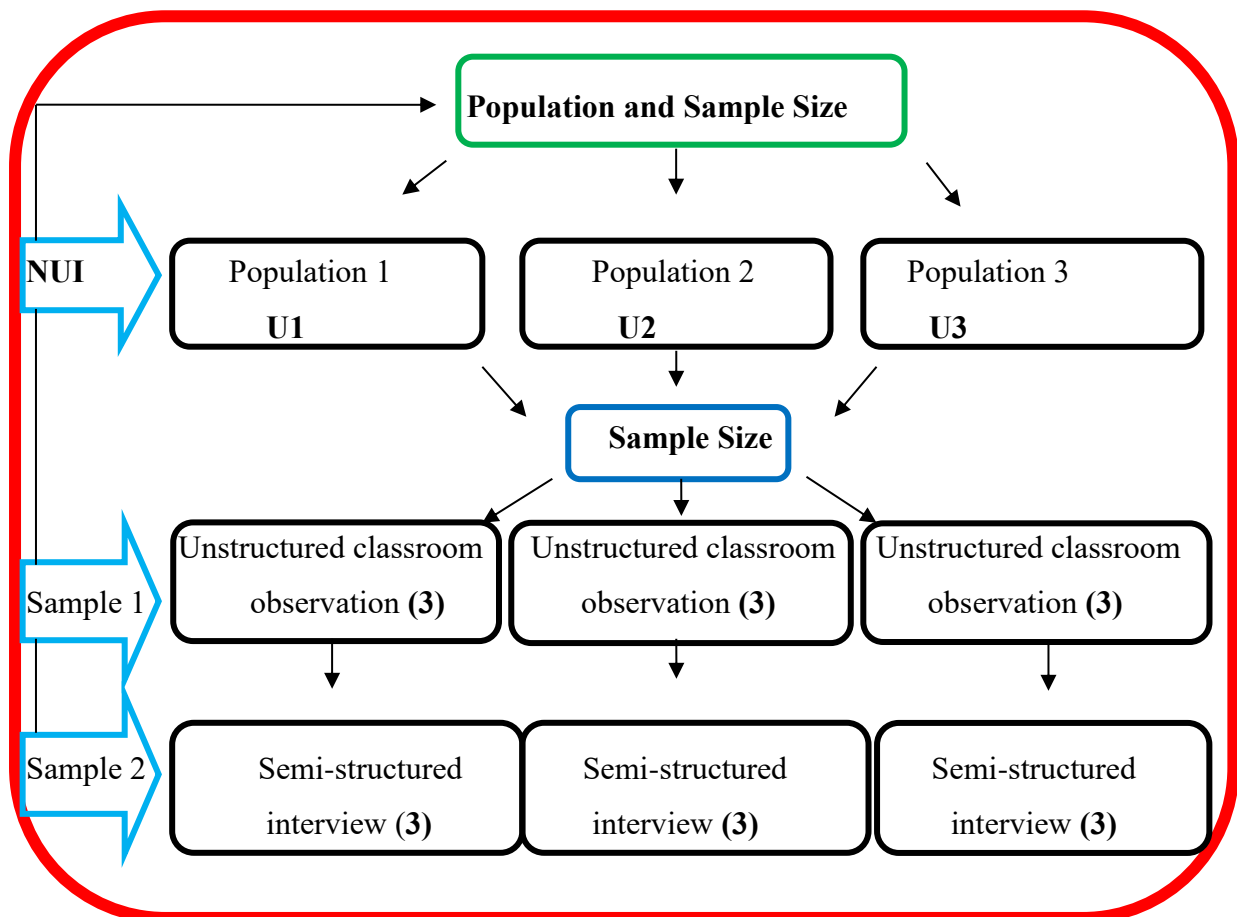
Population and Sample Size

NUI

Population 1
U1

Population 2
U2

Population 3
U3

Sample Size

Sample 1

Unstructured classroom observation (3)

Unstructured classroom observation (3)

Unstructured classroom observation (3)

Sample 2

Semi-structured interview (3)

Semi-structured interview (3)

Semi-structured interview (3)